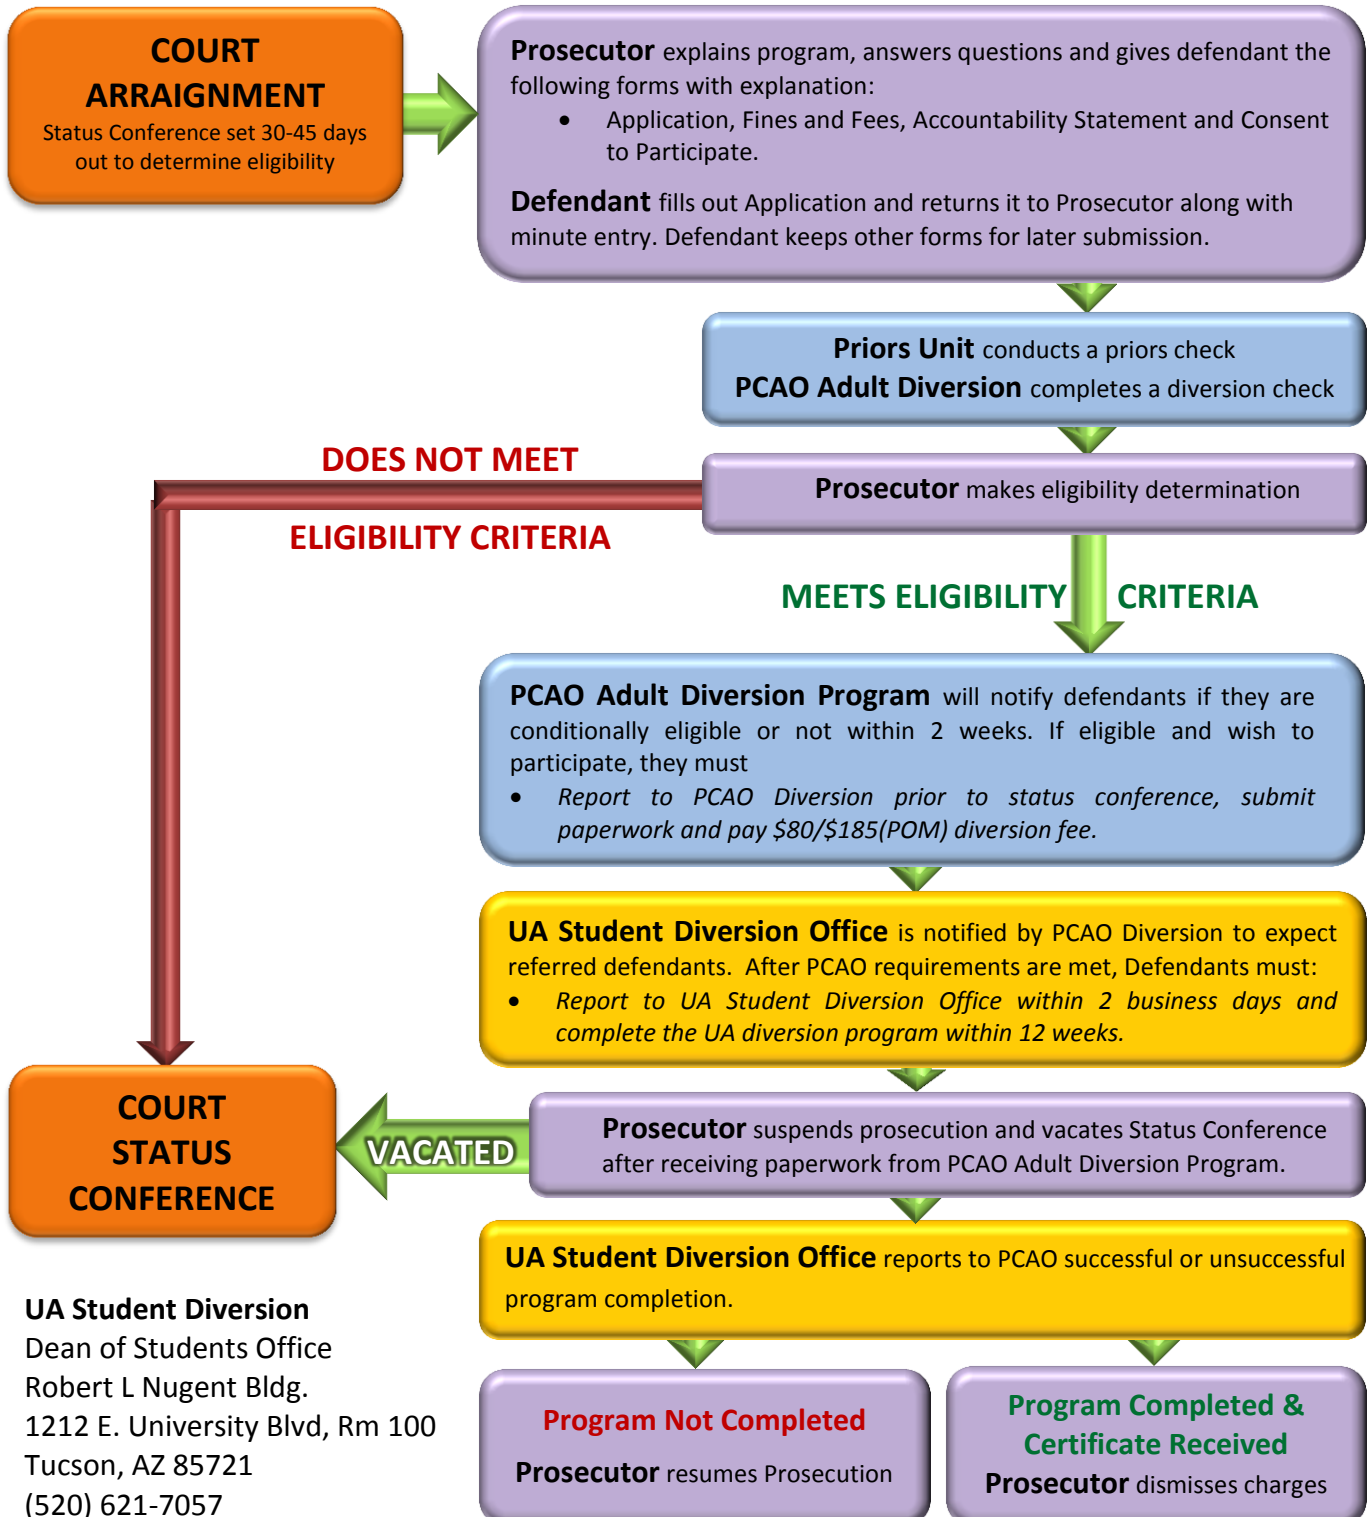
COURT ARRAIGNMENT
Status Conference set 30-45 days out to determine eligibility

Prosecutor explains program, answers questions and gives defendant the following forms with explanation:
• Application, Fines and Fees, Accountability Statement and Consent to Participate.

Defendant fills out Application and returns it to Prosecutor along with minute entry. Defendant keeps other forms for later submission.

Priors Unit conducts a priors check
PCAO Adult Diversion completes a diversion check

DOES NOT MEET
ELIGIBILITY CRITERIA

Prosecutor makes eligibility determination

MEETS ELIGIBILITY CRITERIA

PCAO Adult Diversion Program will notify defendants if they are conditionally eligible or not within 2 weeks. If eligible and wish to participate, they must
• Report to PCAO Diversion prior to status conference, submit paperwork and pay \$80/\$185(POM) diversion fee.

UA Student Diversion Office is notified by PCAO Diversion to expect referred defendants. After PCAO requirements are met, Defendants must:
• Report to UA Student Diversion Office within 2 business days and complete the UA diversion program within 12 weeks.

COURT STATUS CONFERENCE

VACATED

Prosecutor suspends prosecution and vacates Status Conference after receiving paperwork from PCAO Adult Diversion Program.

UA Student Diversion Office reports to PCAO successful or unsuccessful program completion.

UA Student Diversion
Dean of Students Office
Robert L Nugent Bldg.
1212 E. University Blvd, Rm 100
Tucson, AZ 85721
(520) 621-7057

Program Not Completed
Prosecutor resumes Prosecution

Program Completed & Certificate Received
Prosecutor dismisses charges